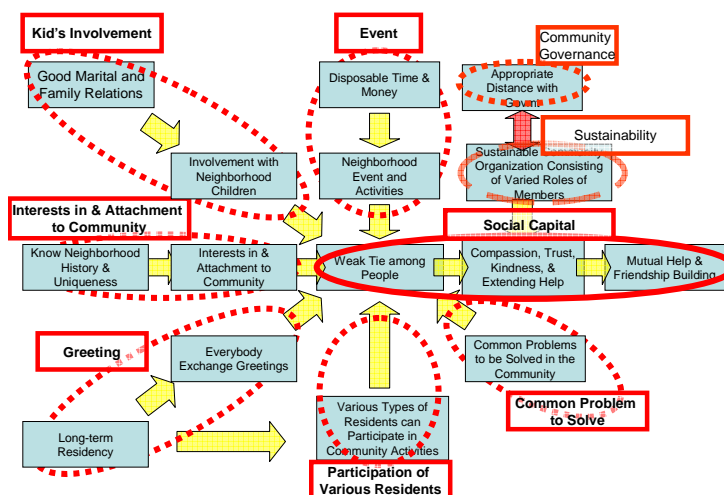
Kid's Involvement

Event

Community Governance

Good Marital and Family Relations

Disposable Time & Money

Appropriate Distance with Govt.

Sustainability

Involvement with Neighborhood Children

Neighborhood Event and Activities

Sustainable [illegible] Organization Consisting of Varied Roles of Members

Interests in & Attachment to Community

Social Capital

Know Neighborhood History & Uniqueness

Interests in & Attachment to Community

Weak Tie among People

Compassion, Trust, Kindness, & Extending Help

Mutual Help & Friendship Building

Greeting

Everybody Exchange Greetings

Common Problems to be Solved in the Community

Common Problem to Solve

Long-term Residency

Various Types of Residents can Participate in Community Activities

Participation of Various Residents